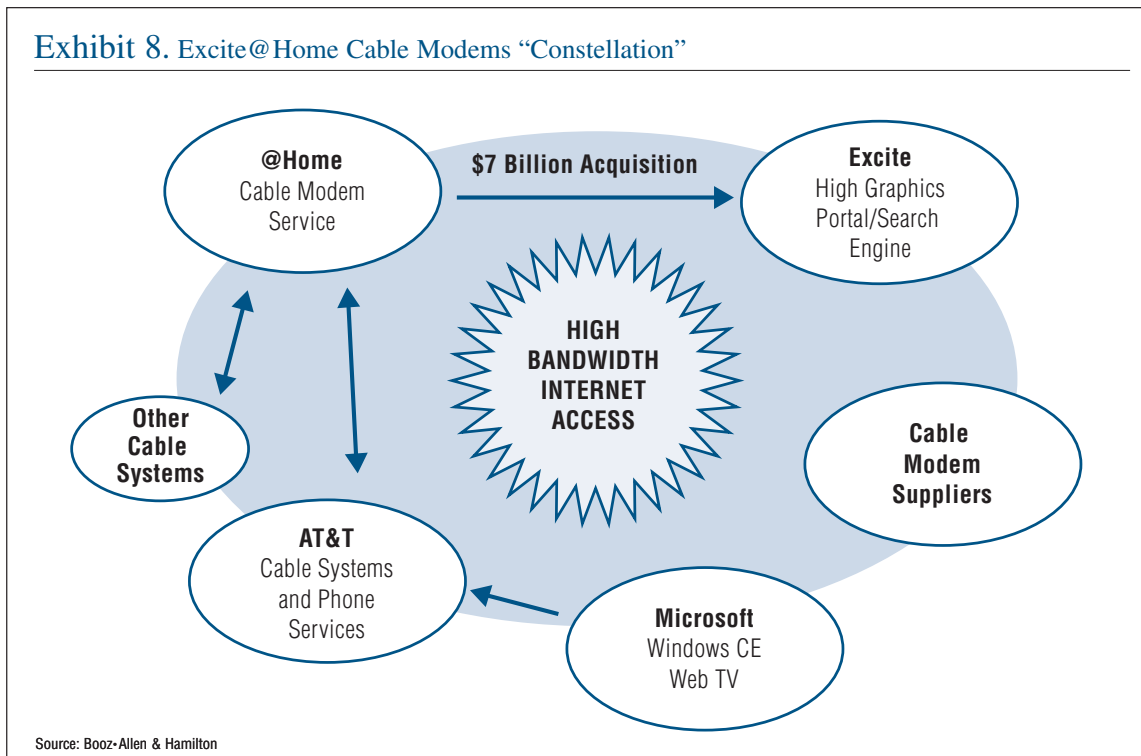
Exhibit 8. Excite@Home Cable Modems "Constellation"

@Home
Cable Modem
Service

$7 Billion Acquisition

Excite
High Graphics
Portal/Search
Engine

HIGH
BANDWIDTH
INTERNET
ACCESS

Other
Cable
Systems

Cable
Modem
Suppliers

AT&T
Cable Systems
and Phone
Services

Microsoft
Windows CE
Web TV

Source: Booz•Allen & Hamilton